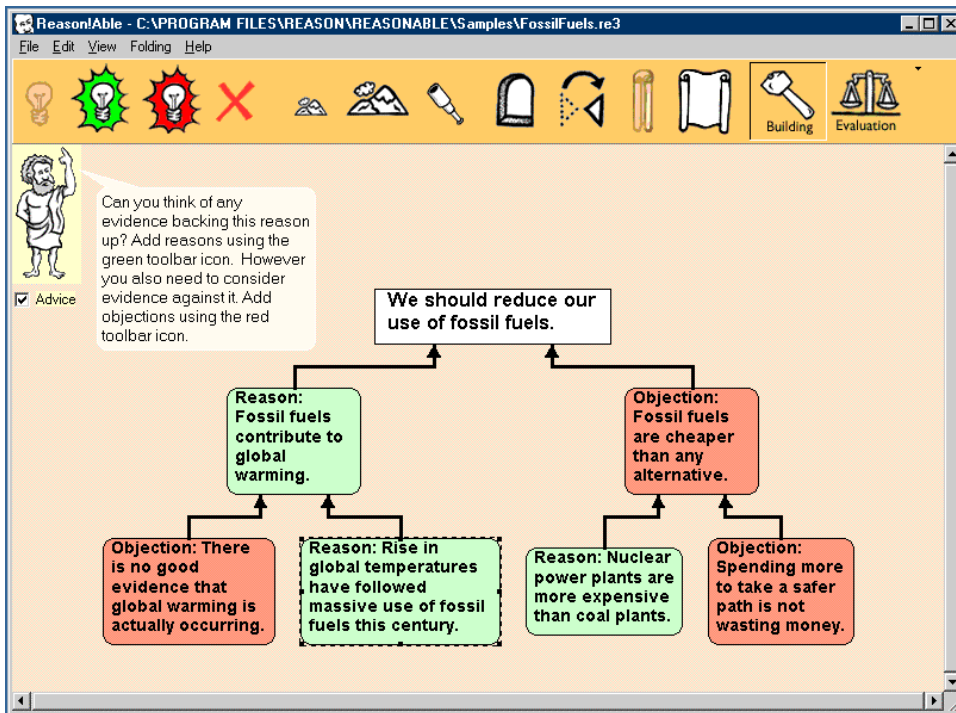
Reason!Able - C:\PROGRAM FILES\REASON\REASONABLE\Samples\FossilFuels.re3

File Edit View Folding Help

Building Evaluation

Can you think of any evidence backing this reason up? Add reasons using the green toolbar icon. However you also need to consider evidence against it. Add objections using the red toolbar icon.

Advice

We should reduce our use of fossil fuels.

Reason: Fossil fuels contribute to global warming.

Objection: Fossil fuels are cheaper than any alternative.

Objection: There is no good evidence that global warming is actually occurring.

Reason: Rise in global temperatures have followed massive use of fossil fuels this century.

Reason: Nuclear power plants are more expensive than coal plants.

Objection: Spending more to take a safer path is not wasting money.